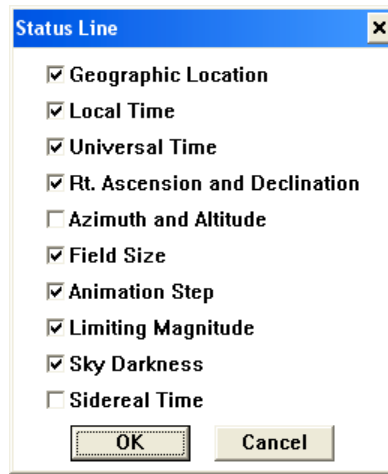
Status Line

☑ Geographic Location
☑ Local Time
☑ Universal Time
☑ Rt. Ascension and Declination
☐ Azimuth and Altitude
☑ Field Size
☑ Animation Step
☑ Limiting Magnitude
☑ Sky Darkness
☐ Sidereal Time

OK
Cancel